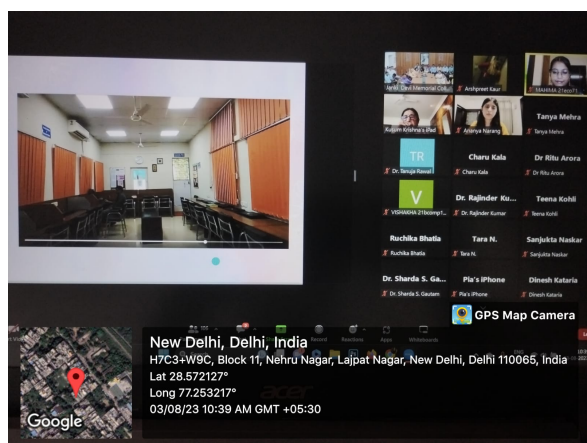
Jarvis Devi Memorial Coll...
Arshpreet Kaur
MAHIMA 21eco71...
Kusum Krishna's iPad
Ananya Narang
Tanya Mehra
Tanya Mehra
TR
Charu Kala
Dr Ritu Arora
Dr. Tanuja Rawal
Charu Kala
Dr Ritu Arora
V
Dr. Rajinder Ku...
Teena Kohli
VISHAKHA 21bcomp1...
Dr. Rajinder Kumar
Teena Kohli
Ruchika Bhatia
Tara N.
Sanjukta Naskar
Ruchika Bhatia
Tara N.
Sanjukta Naskar
Dr. Sharda S. Ga...
Pia's iPhone
Dinesh Kataria
Dr. Sharda S. Gautam
Pia's iPhone
Dinesh Kataria
Record
Reactions
Apps
Whiteboards
acer
GPS Map Camera
New Delhi, Delhi, India
H7C3+W9C, Block 11, Nehru Nagar, Lajpat Nagar, New Delhi, Delhi 110065, India
Lat 28.572127°
Long 77.253217°
03/08/23 10:39 AM GMT +05:30
Google